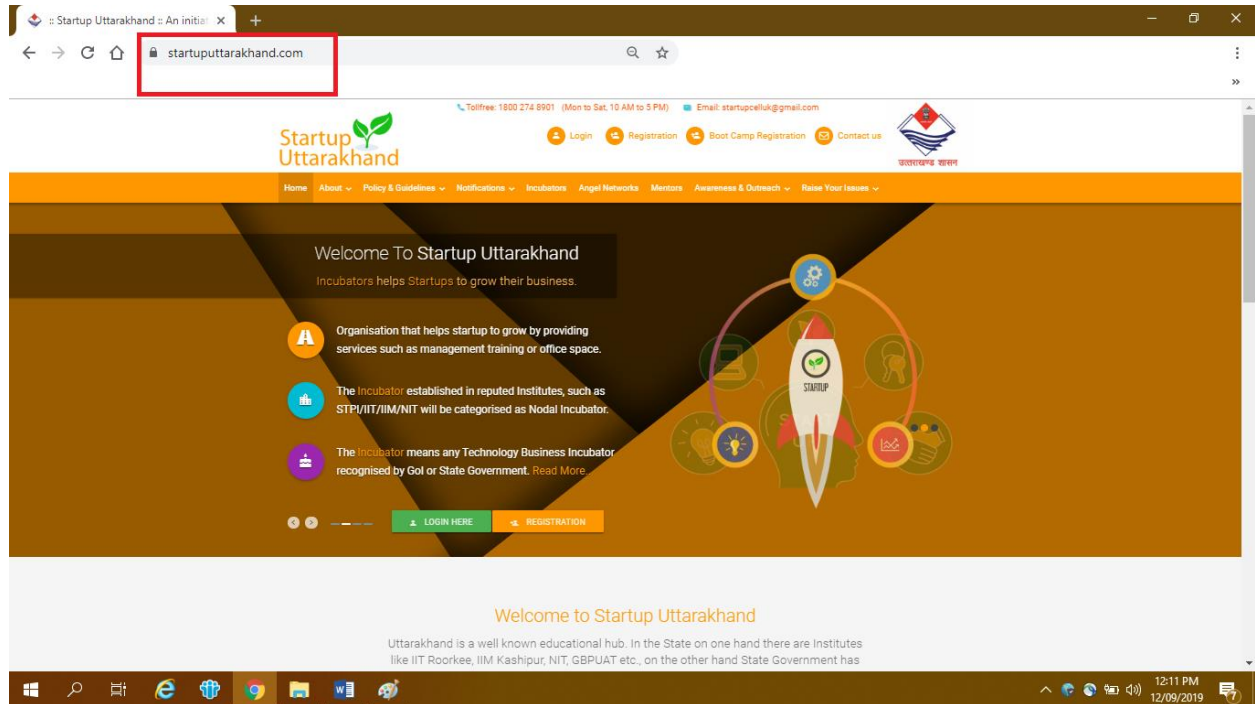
:: Startup Uttarakhand :: An initia ×

startuputtarakhand.com

Tollfree: 1800 274 8901 (Mon to Sat, 10 AM to 5 PM) Email: startupcelluk@gmail.com

Startup Uttarakhand

Login Registration Boot Camp Registration Contact us

उत्तराखण्ड शासन

Home About Policy & Guidelines Notifications Incubators Angel Networks Mentors Awareness & Outreach Raise Your Issues

Welcome To Startup Uttarakhand

Incubators helps Startups to grow their business.

Organisation that helps startup to grow by providing services such as management training or office space.

The Incubator established in reputed Institutes, such as STPI/IIT/IIM/NIT will be categorised as Nodal Incubator.

The Incubator means any Technology Business Incubator recognised by GoI or State Government. Read More

STARTUP

LOGIN HERE REGISTRATION

Welcome to Startup Uttarakhand

Uttarakhand is a well known educational hub. In the State on one hand there are Institutes like IIT Roorkee, IIM Kashipur, NIT, GBPUAT etc., on the other hand State Government has

12:11 PM
12/09/2019